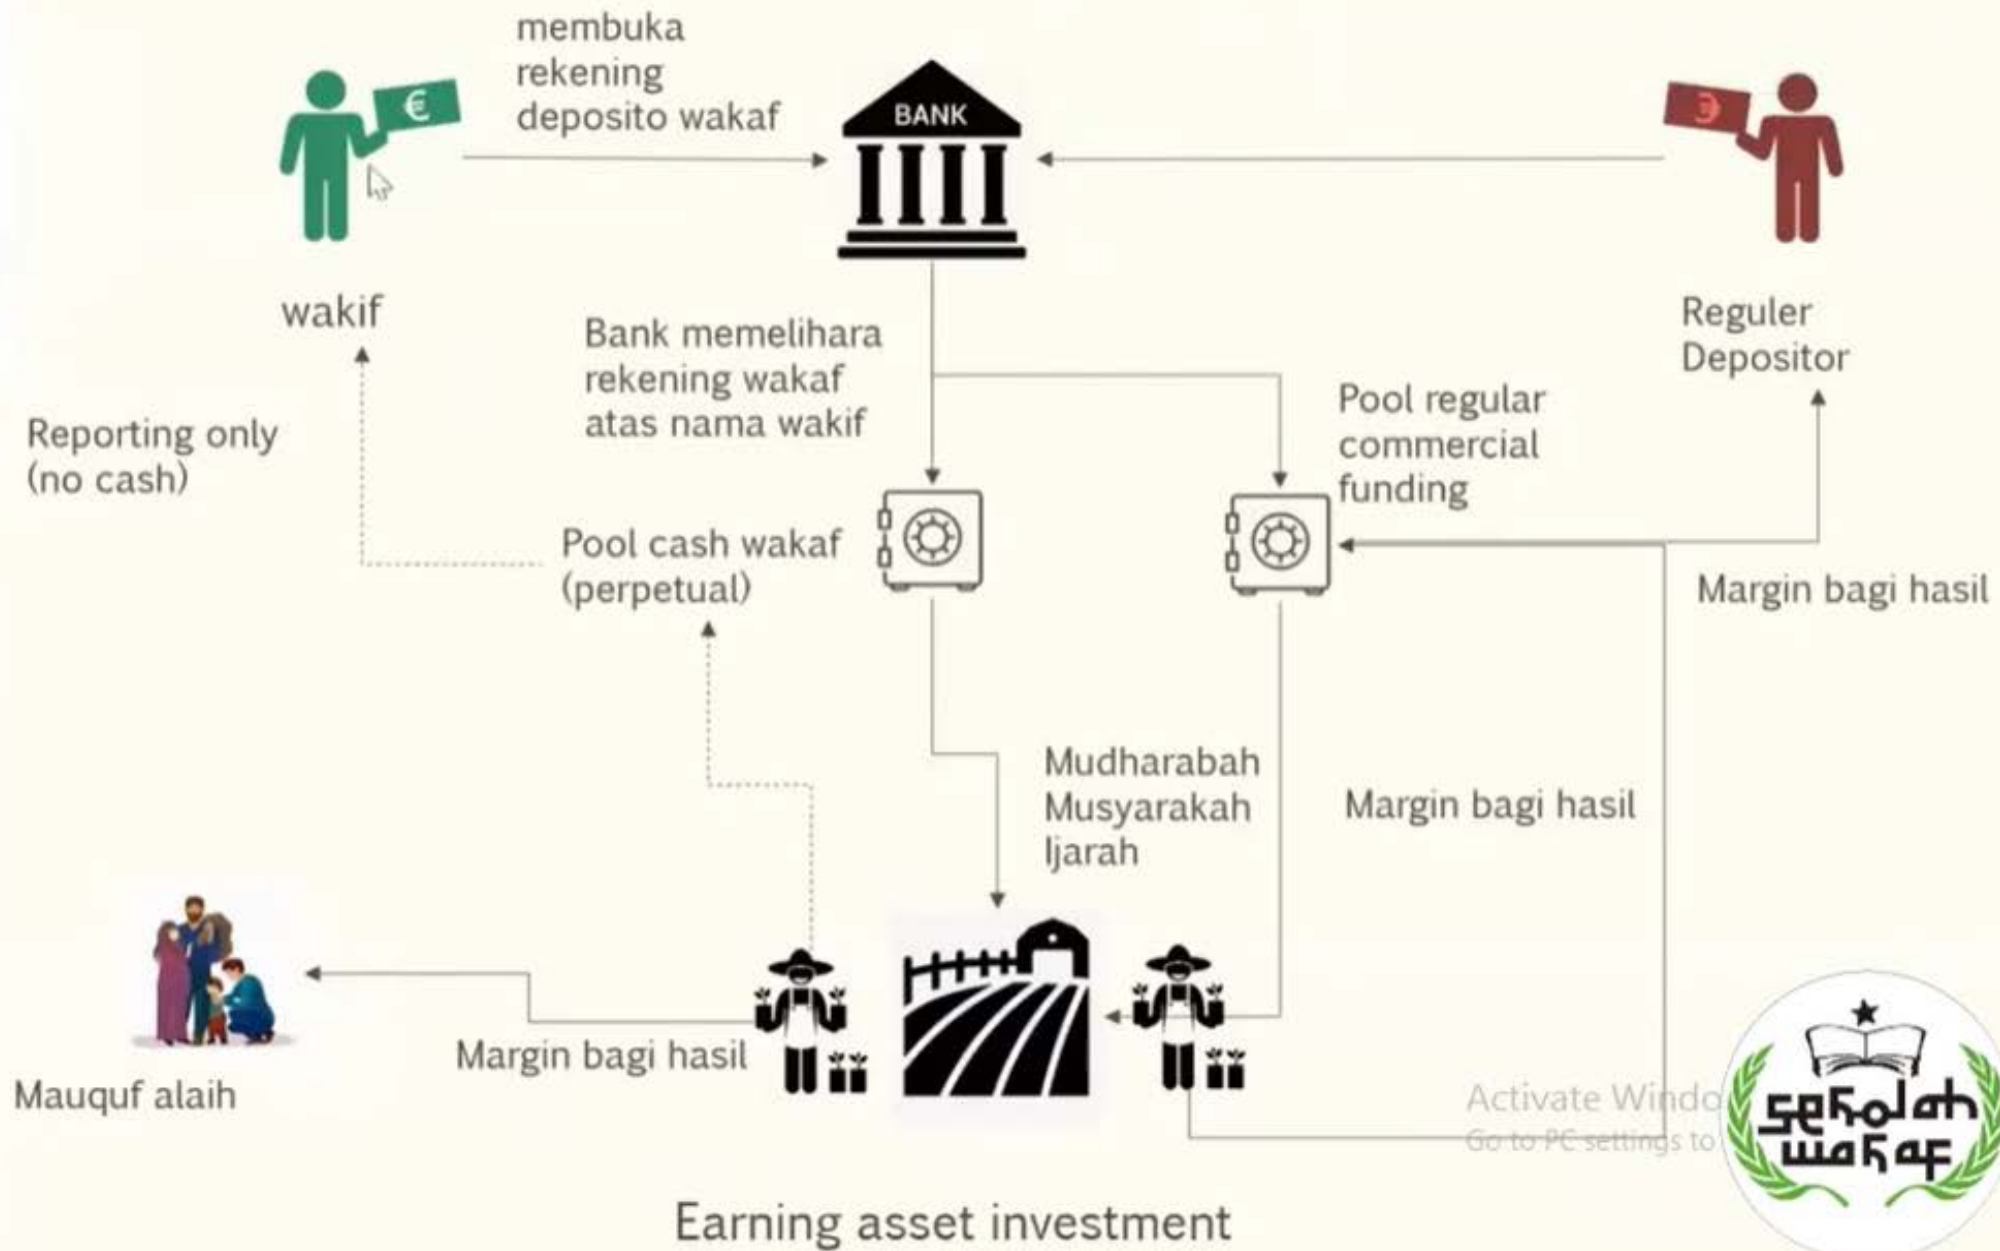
membuka rekening deposito wakaf

BANK

wakif

Reguler Depositor

Bank memelihara rekening wakaf atas nama wakif

Pool regular commercial funding

Reporting only (no cash)

Pool cash wakaf (perpetual)

Margin bagi hasil

Mudharabah Musyarakah Ijarah

Margin bagi hasil

Margin bagi hasil

Mauquf alaih

Activate Windo
Go to PC settings to

Sekolah Wakaf

Earning asset investment